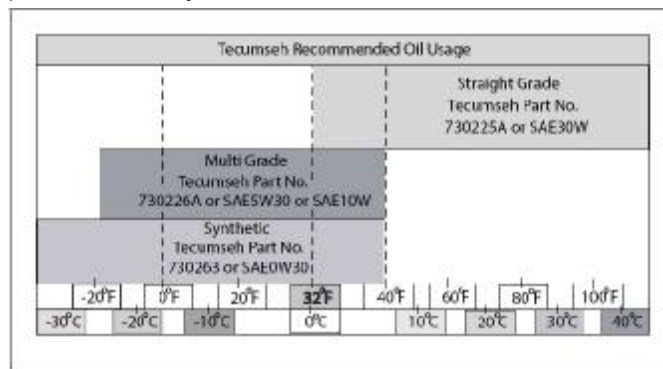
Tecumseh Recommended Oil Usage

Straight Grade
Tecumseh Part No.
730225A or SAE30W

Multi Grade
Tecumseh Part No.
730226A or SAE5W30 or SAE10W

Synthetic
Tecumseh Part No.
730263 or SAE0W30

-20°F 0°F 20°F 32°F 40°F 60°F 80°F 100°F

-30°C -20°C -10°C 0°C 10°C 20°C 30°C 40°C